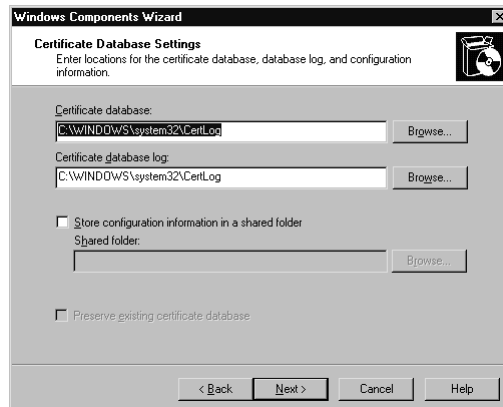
Windows Components Wizard

Certificate Database Settings
Enter locations for the certificate database, database log, and configuration information.

Certificate database:
C:\WINDOWS\system32\CertLog
Browse...

Certificate database log:
C:\WINDOWS\system32\CertLog
Browse...

Store configuration information in a shared folder
Shared folder:
Browse...

Preserve existing certificate database

< Back
Next >
Cancel
Help